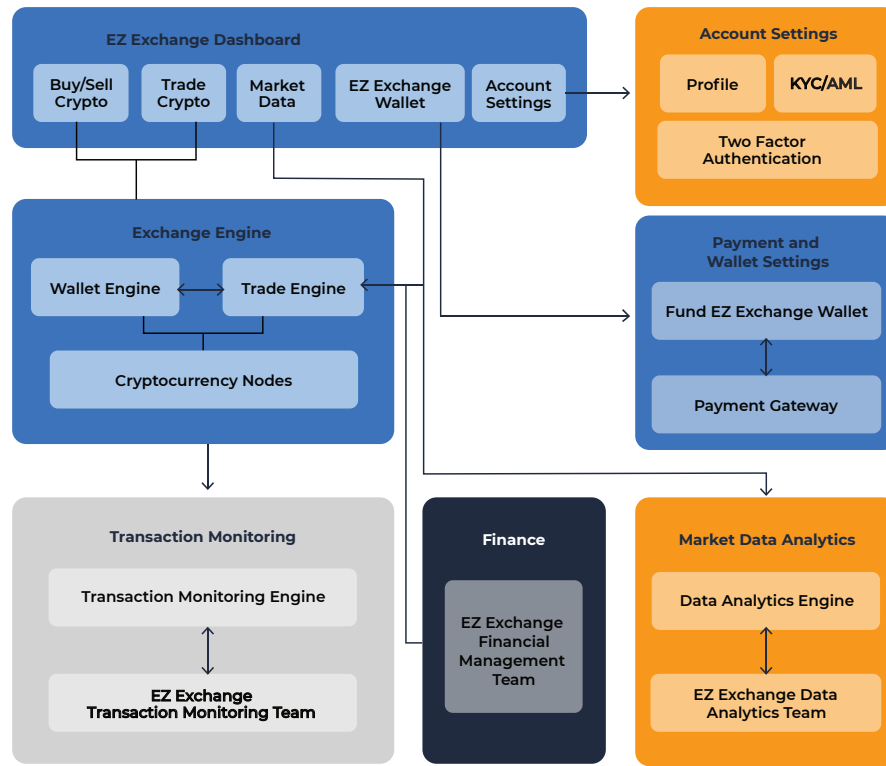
EZ Exchange Dashboard

Buy/Sell Crypto

Trade Crypto

Market Data

EZ Exchange Wallet

Account Settings

Account Settings

Profile

KYC/AML

Two Factor Authentication

Exchange Engine

Wallet Engine

Trade Engine

Cryptocurrency Nodes

Payment and Wallet Settings

Fund EZ Exchange Wallet

Payment Gateway

Transaction Monitoring

Transaction Monitoring Engine

EZ Exchange Transaction Monitoring Team

Finance

EZ Exchange Financial Management Team

Market Data Analytics

Data Analytics Engine

EZ Exchange Data Analytics Team